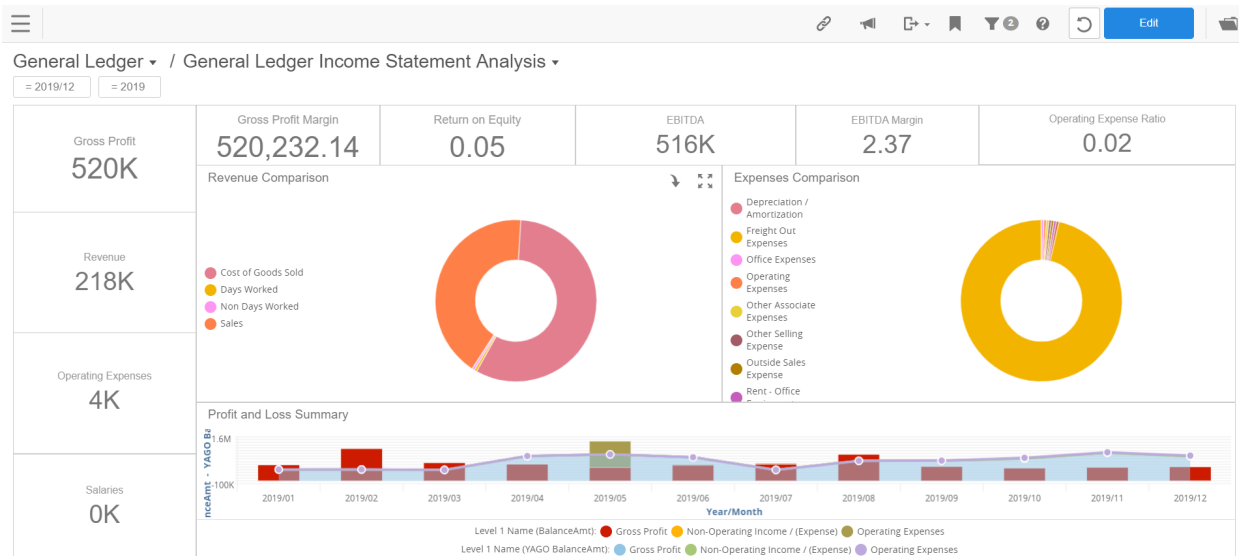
2 Edit

General Ledger ▾ / General Ledger Income Statement Analysis ▾

= 2019/12 = 2019

Gross Profit
520K

Revenue
218K

Operating Expenses
4K

Salaries
0K

Gross Profit Margin
520,232.14

Return on Equity
0.05

EBITDA
516K

EBITDA Margin
2.37

Operating Expense Ratio
0.02

Revenue Comparison

Cost of Goods Sold
Days Worked
Non Days Worked
Sales

Expenses Comparison

Depreciation / Amortization
Freight Out Expenses
Office Expenses
Operating Expenses
Other Associate Expenses
Other Selling Expense
Outside Sales Expense
Rent - Office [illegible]

Profit and Loss Summary

1.6M
-100K
nceAmt - YAGO Ba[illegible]

2019/01 2019/02 2019/03 2019/04 2019/05 2019/06 2019/07 2019/08 2019/09 2019/10 2019/11 2019/12
Year/Month

Level 1 Name (BalanceAmt): Gross Profit Non-Operating Income / (Expense) Operating Expenses
Level 1 Name (YAGO BalanceAmt): Gross Profit Non-Operating Income / (Expense) Operating Expenses